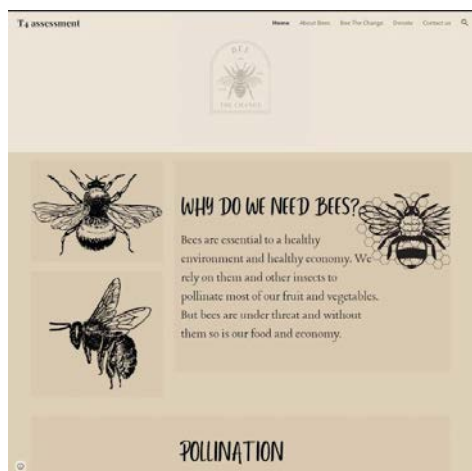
T4 assessment

Home About Bees Bee The Change Donate Contact us

BEE
THE CHANGE

WHY DO WE NEED BEES?

Bees are essential to a healthy environment and healthy economy. We rely on them and other insects to pollinate most of our fruit and vegetables. But bees are under threat and without them so is our food and economy.

POLLINATION